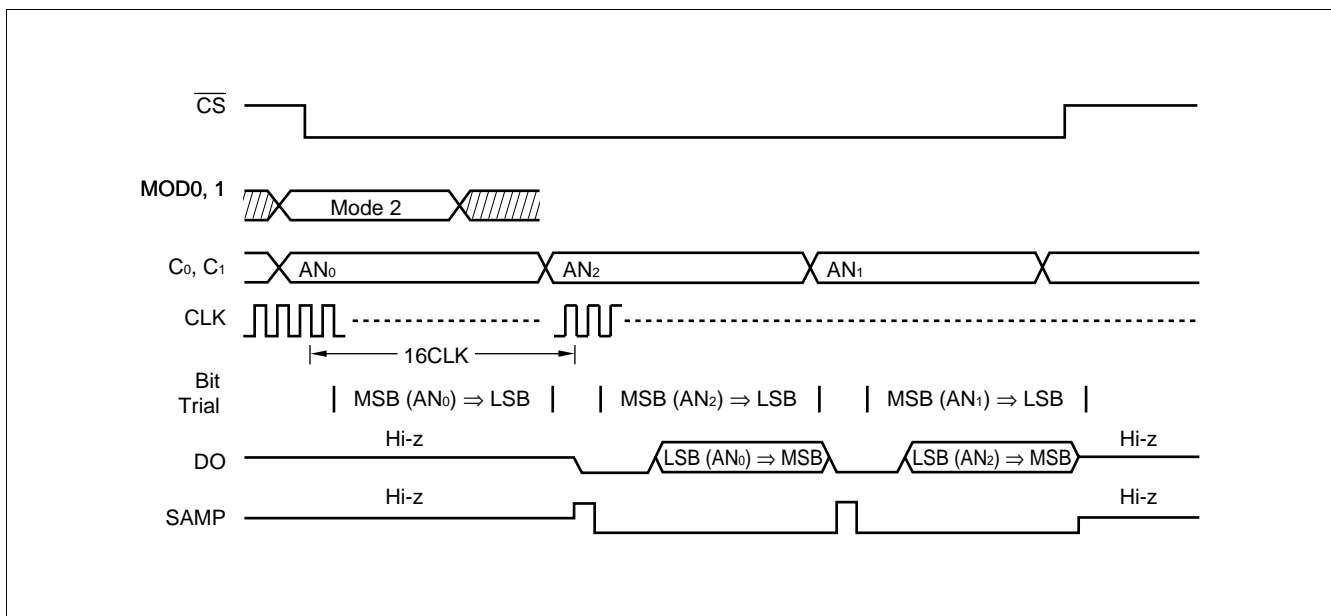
$\overline{CS}$

MOD0, 1

Mode 2

$C_0$, $C_1$

$AN_0$

$AN_2$

$AN_1$

CLK

16CLK

Bit Trial

MSB ($AN_0$) $\Rightarrow$ LSB

MSB ($AN_2$) $\Rightarrow$ LSB

MSB ($AN_1$) $\Rightarrow$ LSB

DO

Hi-z

LSB ($AN_0$) $\Rightarrow$ MSB

LSB ($AN_2$) $\Rightarrow$ MSB

Hi-z

SAMP

Hi-z

Hi-z